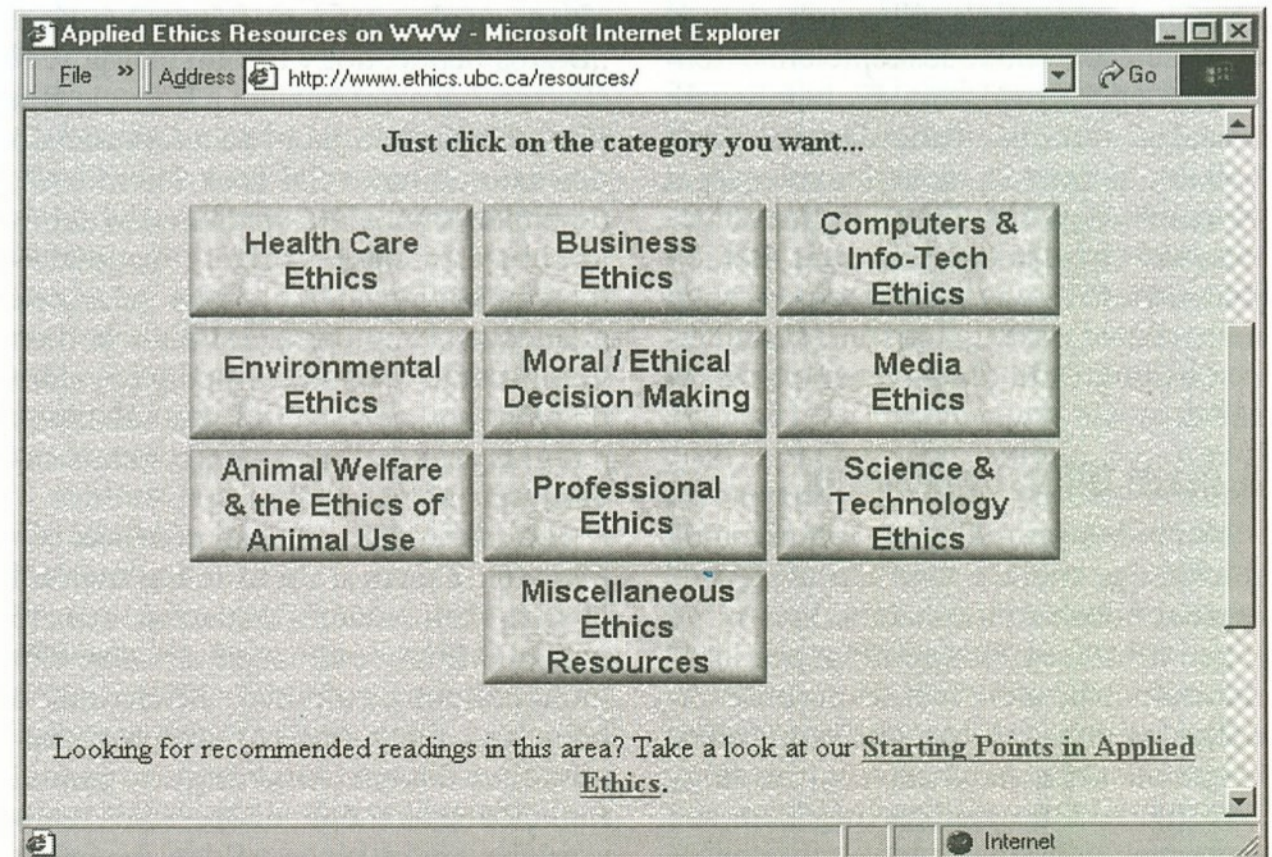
Applied Ethics Resources on WWW - Microsoft Internet Explorer

File » Address http://www.ethics.ubc.ca/resources/ Go

Just click on the category you want...

Health Care Ethics

Business Ethics

Computers & Info-Tech Ethics

Environmental Ethics

Moral / Ethical Decision Making

Media Ethics

Animal Welfare & the Ethics of Animal Use

Professional Ethics

Science & Technology Ethics

Miscellaneous Ethics Resources

Looking for recommended readings in this area? Take a look at our Starting Points in Applied Ethics.

Internet